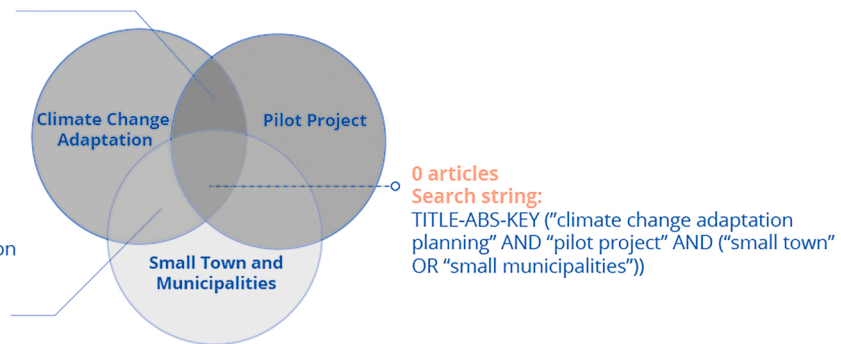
Climate Change Adaptation

Pilot Project

Small Town and Municipalities

0 articles
Search string:
TITLE-ABS-KEY (”climate change adaptation planning” AND “pilot project” AND (“small town” OR “small municipalities”))

on